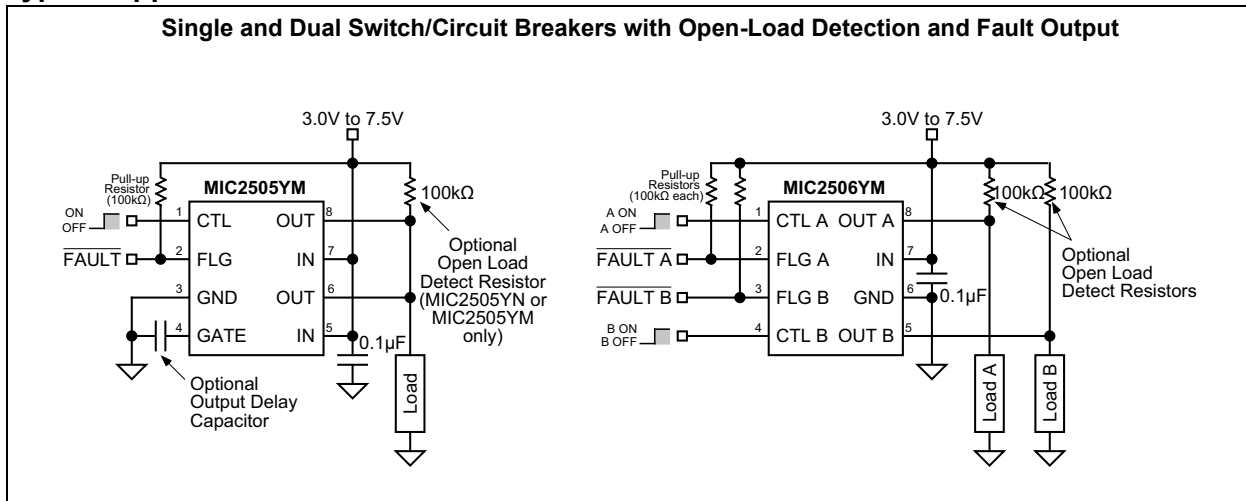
Single and Dual Switch/Circuit Breakers with Open-Load Detection and Fault Output

3.0V to 7.5V

Pull-up Resistor (100kΩ)

MIC2505YM

ON
OFF

1 CTL
2 FLG
3 GND
4 GATE

OUT 8
IN 7
OUT 6
IN 5

$\overline{\text{FAULT}}$

100kΩ

Optional Open Load Detect Resistor (MIC2505YN or MIC2505YM only)

0.1µF

Load

Optional Output Delay Capacitor

3.0V to 7.5V

Pull-up Resistors (100kΩ each)

MIC2506YM

A ON
A OFF

$\overline{\text{FAULT A}}$

$\overline{\text{FAULT B}}$

B ON
B OFF

1 CTL A
2 FLG A
3 FLG B
4 CTL B

OUT A 8
IN 7
GND 6
OUT B 5

100kΩ 100kΩ

Optional Open Load Detect Resistors

0.1µF

Load A

Load B